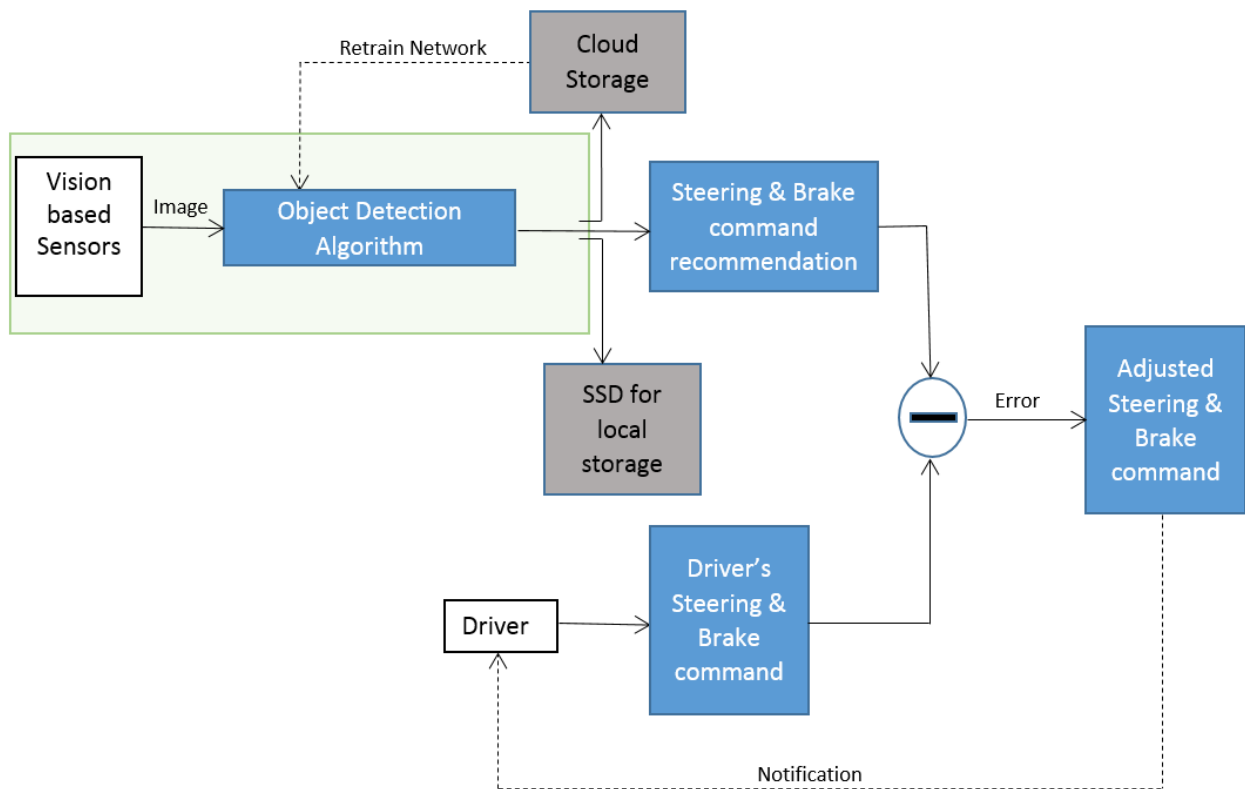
Retrain Network

Cloud Storage

Vision based Sensors

Image

Object Detection Algorithm

Steering & Brake command recommendation

SSD for local storage

Error

Adjusted Steering & Brake command

Driver

Driver's Steering & Brake command

Notification